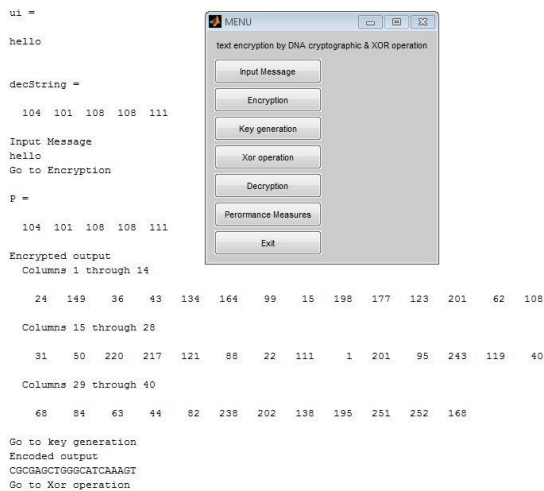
ui =

hello

decString =

104 101 108 108 111

Input Message
hello
Go to Encryption

P =

104 101 108 108 111

Encrypted output
Columns 1 through 14

24 149 36 43 134 164 99 15 198 177 123 201 62 108

Columns 15 through 28

31 50 220 217 121 88 22 111 1 201 95 243 119 40

Columns 29 through 40

68 84 63 44 82 238 202 138 195 251 252 168

Go to key generation
Encoded output
CGCGAGCTGGGCATCAAAGT
Go to Xor operation

MENU

text encryption by DNA cryptographic & XOR operation

Input Message

Encryption

Key generation

Xor operation

Decryption

Perormance Measures

Exit